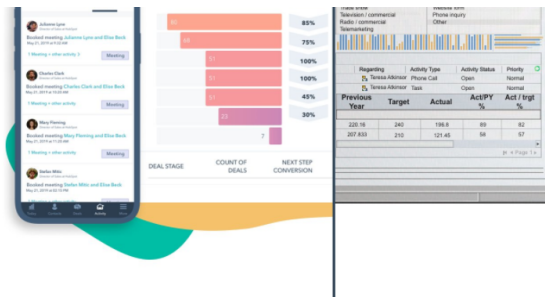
Julianne Lyne
Booked meeting Julianne Lyne and Elise Beck
May 21, 2019 at 2:20 AM
1 Meeting + other activity
Meeting

Charles Clark
Booked meeting Charles Clark and Elise Beck
May 21, 2019 at 11:06 AM
1 Meeting + other activity
Meeting

Mary Fleming
Booked meeting Mary Fleming and Elise Beck
May 21, 2019 at 11:20 AM
1 Meeting + other activity
Meeting

Stellan Mills
Booked meeting Stellan Mills and Elise Beck
May 21, 2019 at 11:20 AM

62
53
51
51
57
23
7

85%
75%
100%
100%
45%
30%

DEAL STAGE
COUNT OF DEALS
NEXT STEP CONVERSION

Television / commercial
Radio / commercial
Telemarketing
Phone inquiry
Other

| | Regarding | Activity Type | Activity Status | Priority |
|---|---|---|---|---|
| | Teresa Atkinson | Phone Call | Open | Normal |
| | Teresa Atkinson | Task | Open | Normal |

| Previous Year | Target | Actual | Act/PY % | Act / trgt % |
|---|---|---|---|---|
| 220.16 | 240 | 196.8 | 89 | 82 |
| 207.833 | 210 | 121.45 | 58 | 57 |

Page 1